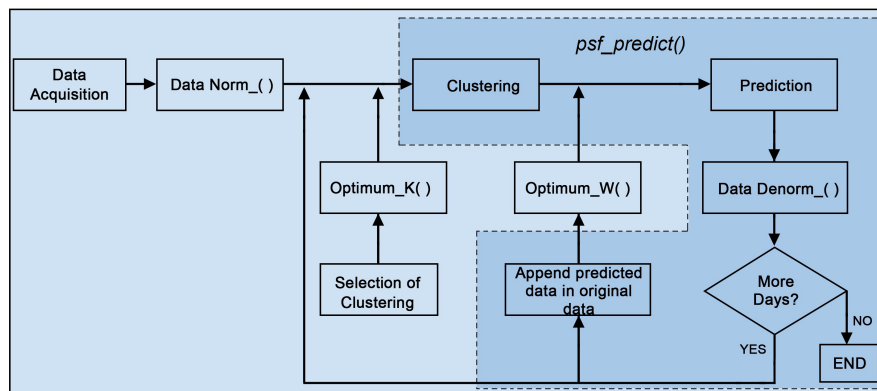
psf_predict()

Data Acquisition

Data Norm_( )

Clustering

Prediction

Optimum_K( )

Optimum_W( )

Data Denorm_( )

Selection of Clustering

Append predicted data in original data

More Days?

NO

YES

END